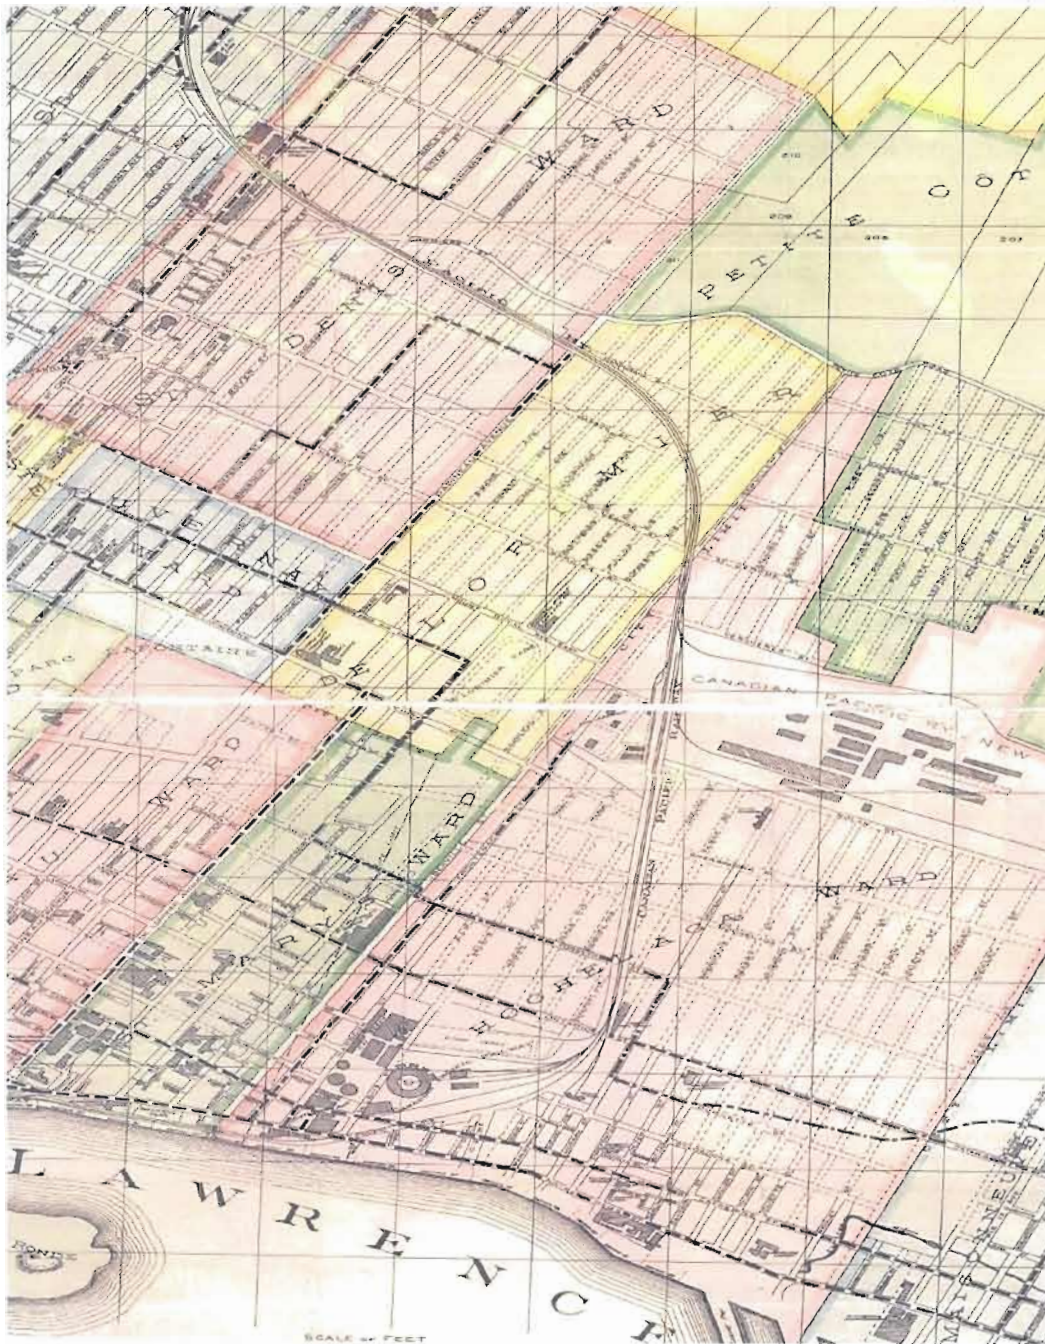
WARD
ST. DENIS
PETITE CÔTE
MILE END
LOFT
DE LORIMIER
VERNAL WARD
PARC LAFONTAINE
WARD
WARD
ST. MARY
CANADIAN PACIFIC RY
CANADIAN PACIFIC
HOCHELAGA WARD
L A W R E N C E
RONDE
SCALE OF FEET
210
209
208
207